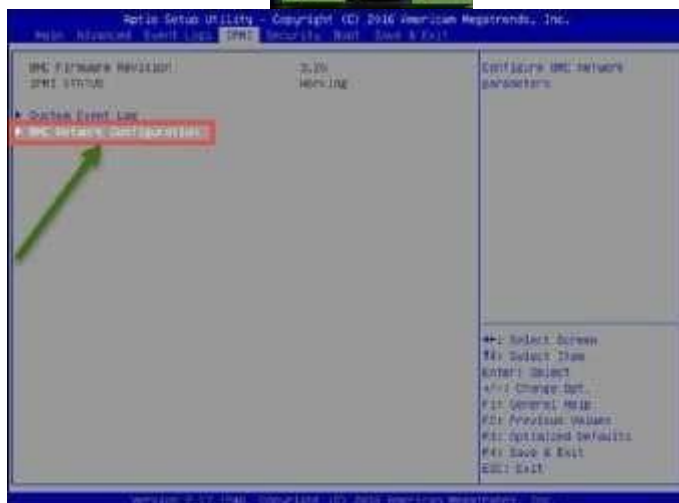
Aptio Setup Utility - Copyright (C) 2016 American Megatrends, Inc.
Main Advanced Event Logs IPMI Security Boot Save & Exit

BMC Firmware Revision 3.2x
IPMI STATUS Working

▶ System Event Log
▶ BMC Network Configuration

Configure BMC network parameters

→←: Select Screen
↑↓: Select Item
Enter: Select
+/-: Change Opt.
F1: General Help
F2: Previous Values
F3: Optimized Defaults
F4: Save & Exit
ESC: Exit

Version 2.17.1245. Copyright (C) 2016 American Megatrends, Inc.